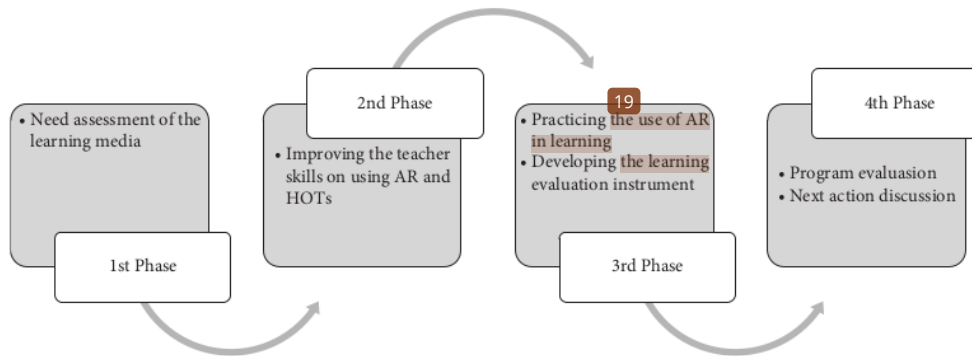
• Need assessment of the learning media

1st Phase

2nd Phase

• Improving the teacher skills on using AR and HOTs

19

• Practicing the use of AR in learning
• Developing the learning evaluation instrument

3rd Phase

4th Phase

• Program evaluasion
• Next action discussion